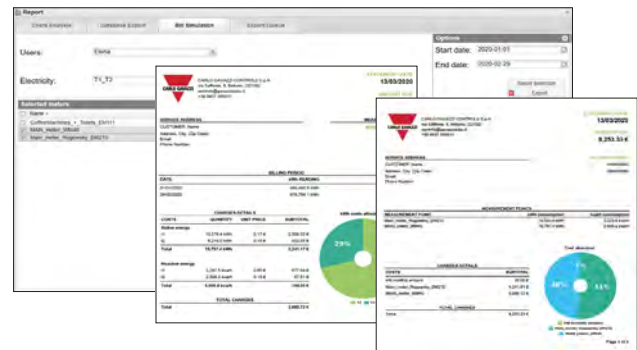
Report

Chart Analysis | Database Export | Bill Simulation | Export Queue

Users: Elena

Electricity: T1_T2

Selected meters

Name

Options

Start date: 2020-01-01

End date: 2020-02-29

Export

CARLO GAVAZZI

CARLO GAVAZZI CONTROLS S.p.A.

SERVICE ADDRESS

CUSTOMER Name

BILLING PERIOD

TOTAL CHARGES

29%

CARLO GAVAZZI

CARLO GAVAZZI CONTROLS S.p.A.

13/03/2020

8,253.53 €

SERVICE ADDRESS

CUSTOMER Name

MEASUREMENT POINTS

TOTAL CHARGES

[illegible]

Page 1 of 2